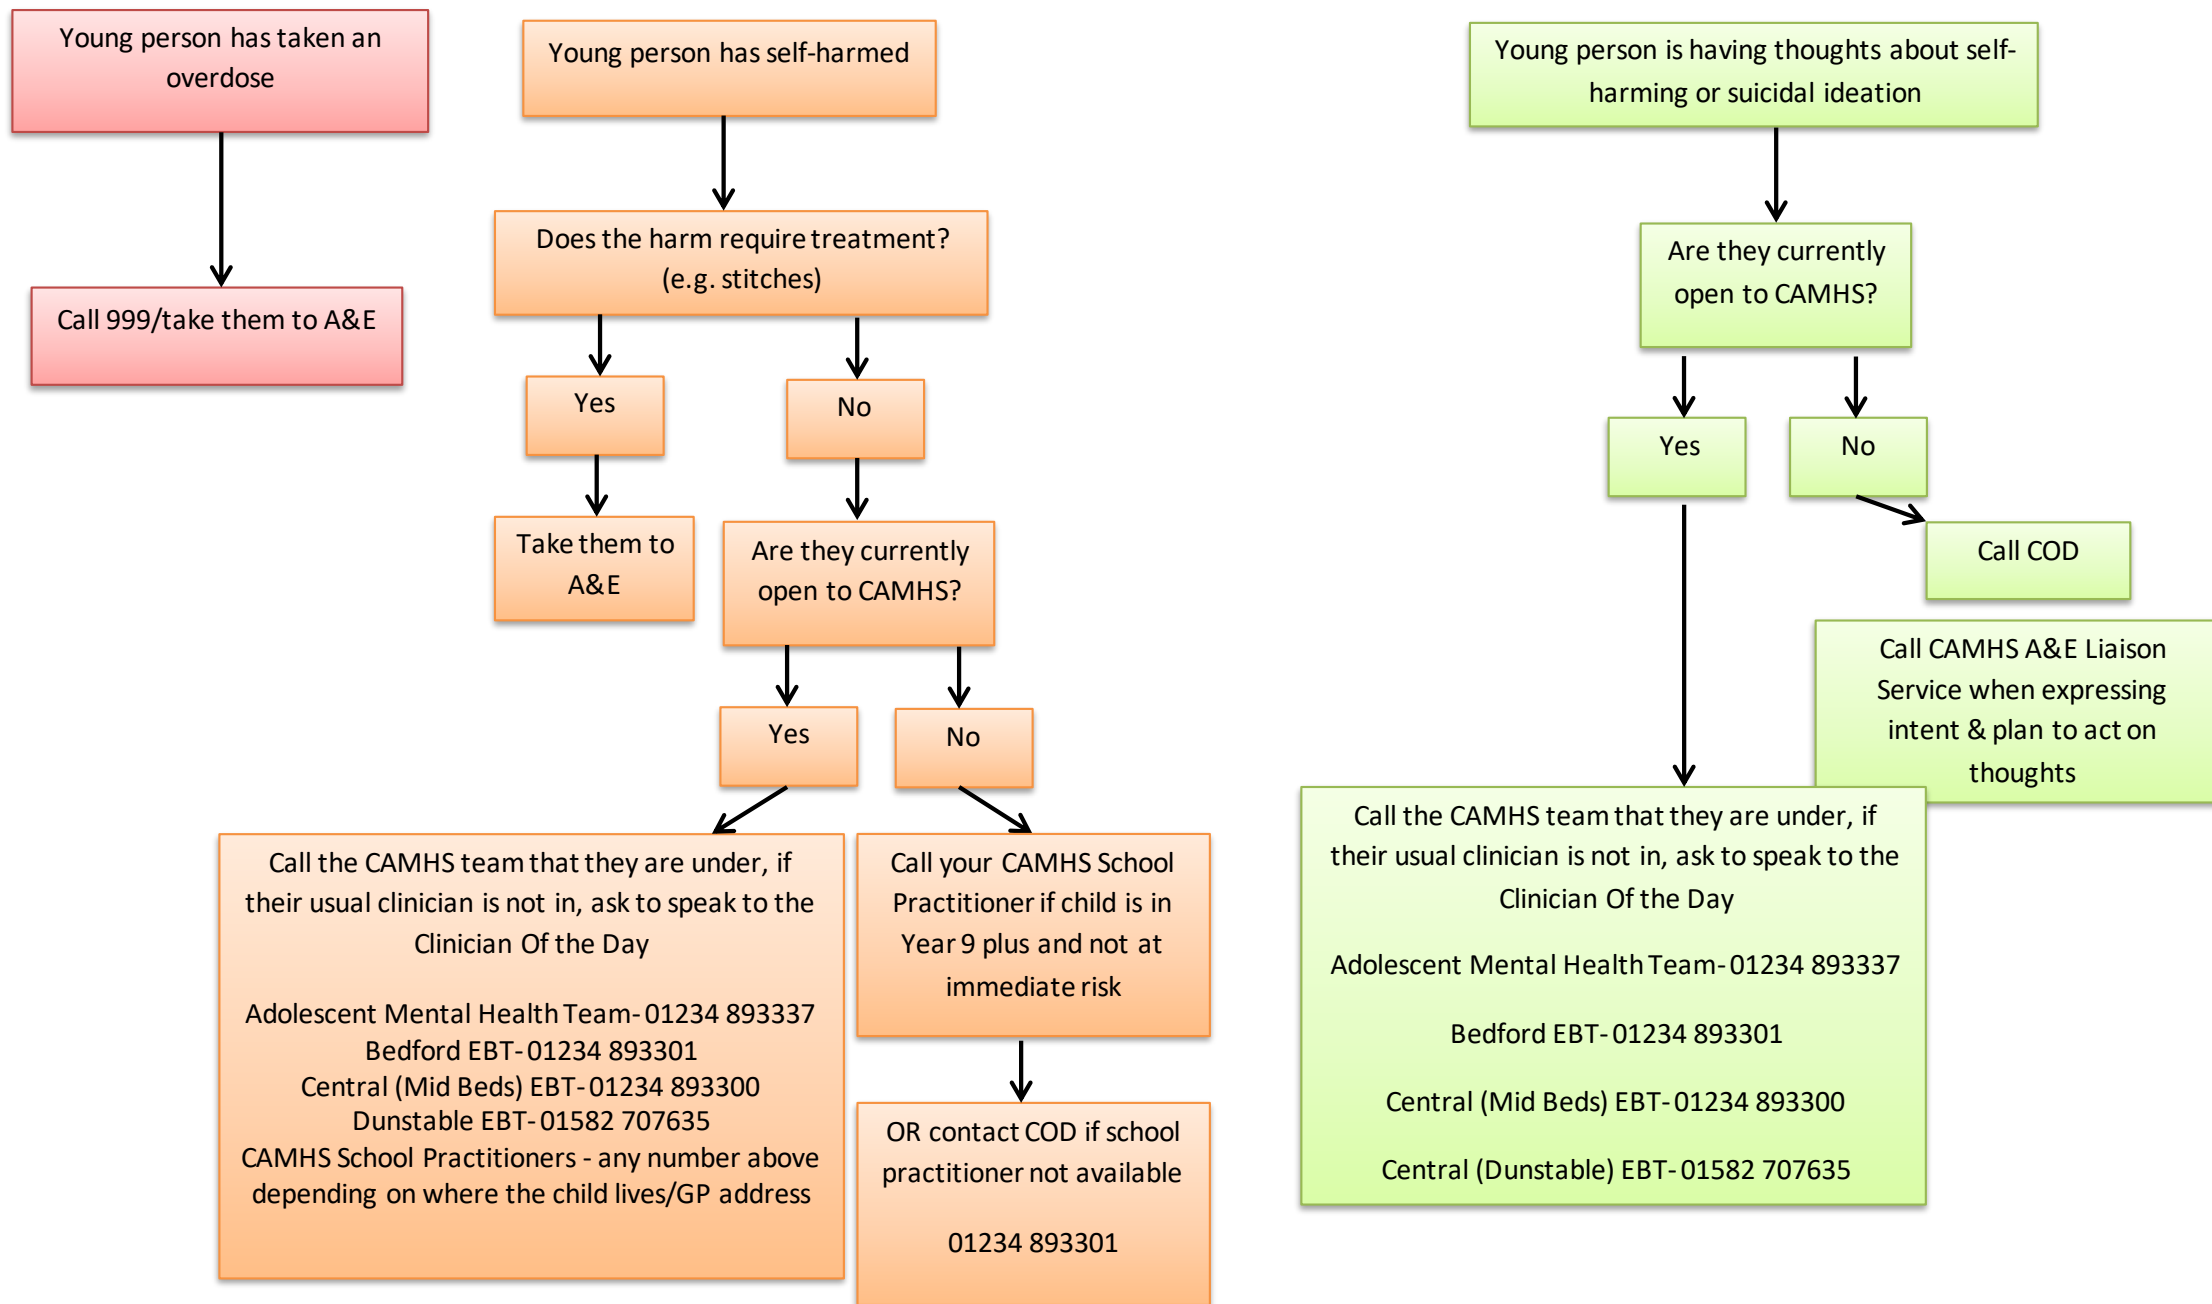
Young person has taken an overdose

Call 999/take them to A&E

Young person has self-harmed

Does the harm require treatment? (e.g. stitches)

Yes

No

Take them to A&E

Are they currently open to CAMHS?

Yes

No

Call the CAMHS team that they are under, if their usual clinician is not in, ask to speak to the Clinician Of the Day

Adolescent Mental Health Team- 01234 893337
Bedford EBT- 01234 893301
Central (Mid Beds) EBT- 01234 893300
Dunstable EBT- 01582 707635
CAMHS School Practitioners - any number above depending on where the child lives/GP address

Call your CAMHS School Practitioner if child is in Year 9 plus and not at immediate risk

OR contact COD if school practitioner not available

01234 893301

Young person is having thoughts about self-harming or suicidal ideation

Are they currently open to CAMHS?

Yes

No

Call COD

Call CAMHS A&E Liaison Service when expressing intent & plan to act on thoughts

Call the CAMHS team that they are under, if their usual clinician is not in, ask to speak to the Clinician Of the Day

Adolescent Mental Health Team- 01234 893337

Bedford EBT- 01234 893301

Central (Mid Beds) EBT- 01234 893300

Central (Dunstable) EBT- 01582 707635